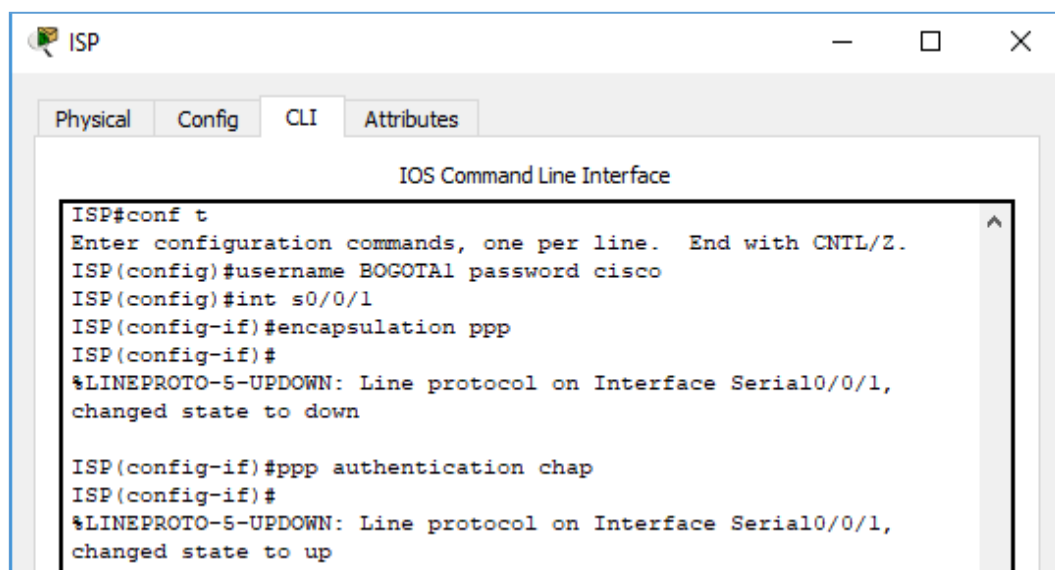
ISP

Physical Config CLI Attributes

IOS Command Line Interface

ISP#conf t
Enter configuration commands, one per line. End with CNTL/Z.
ISP(config)#username BOGOTA1 password cisco
ISP(config)#int s0/0/1
ISP(config-if)#encapsulation ppp
ISP(config-if)#
%LINEPROTO-5-UPDOWN: Line protocol on Interface Serial0/0/1, changed state to down

ISP(config-if)#ppp authentication chap
ISP(config-if)#
%LINEPROTO-5-UPDOWN: Line protocol on Interface Serial0/0/1, changed state to up